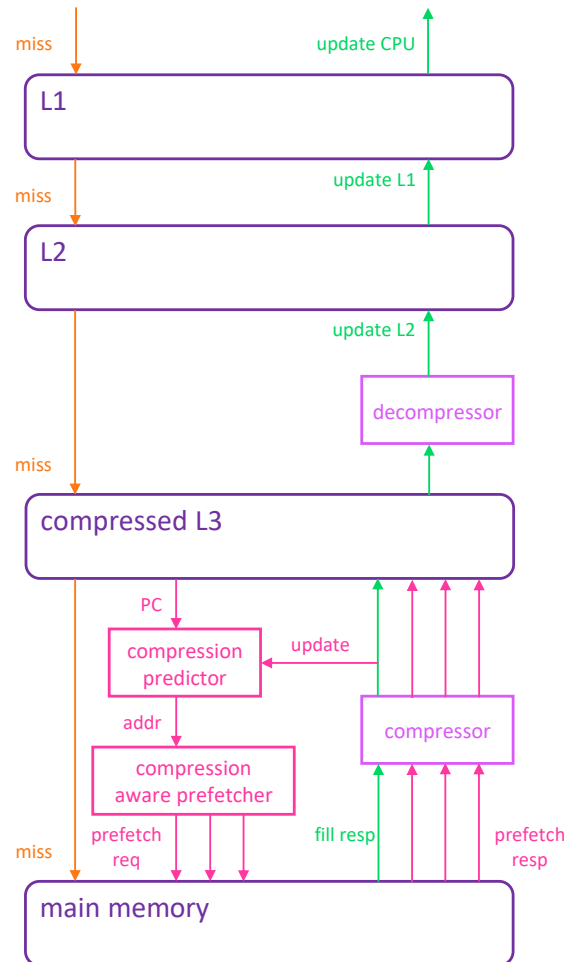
miss

update CPU

L1

miss

update L1

L2

update L2

decompressor

miss

compressed L3

PC

compression predictor

update

addr

compressor

compression aware prefetcher

miss

prefetch req

fill resp

prefetch resp

main memory